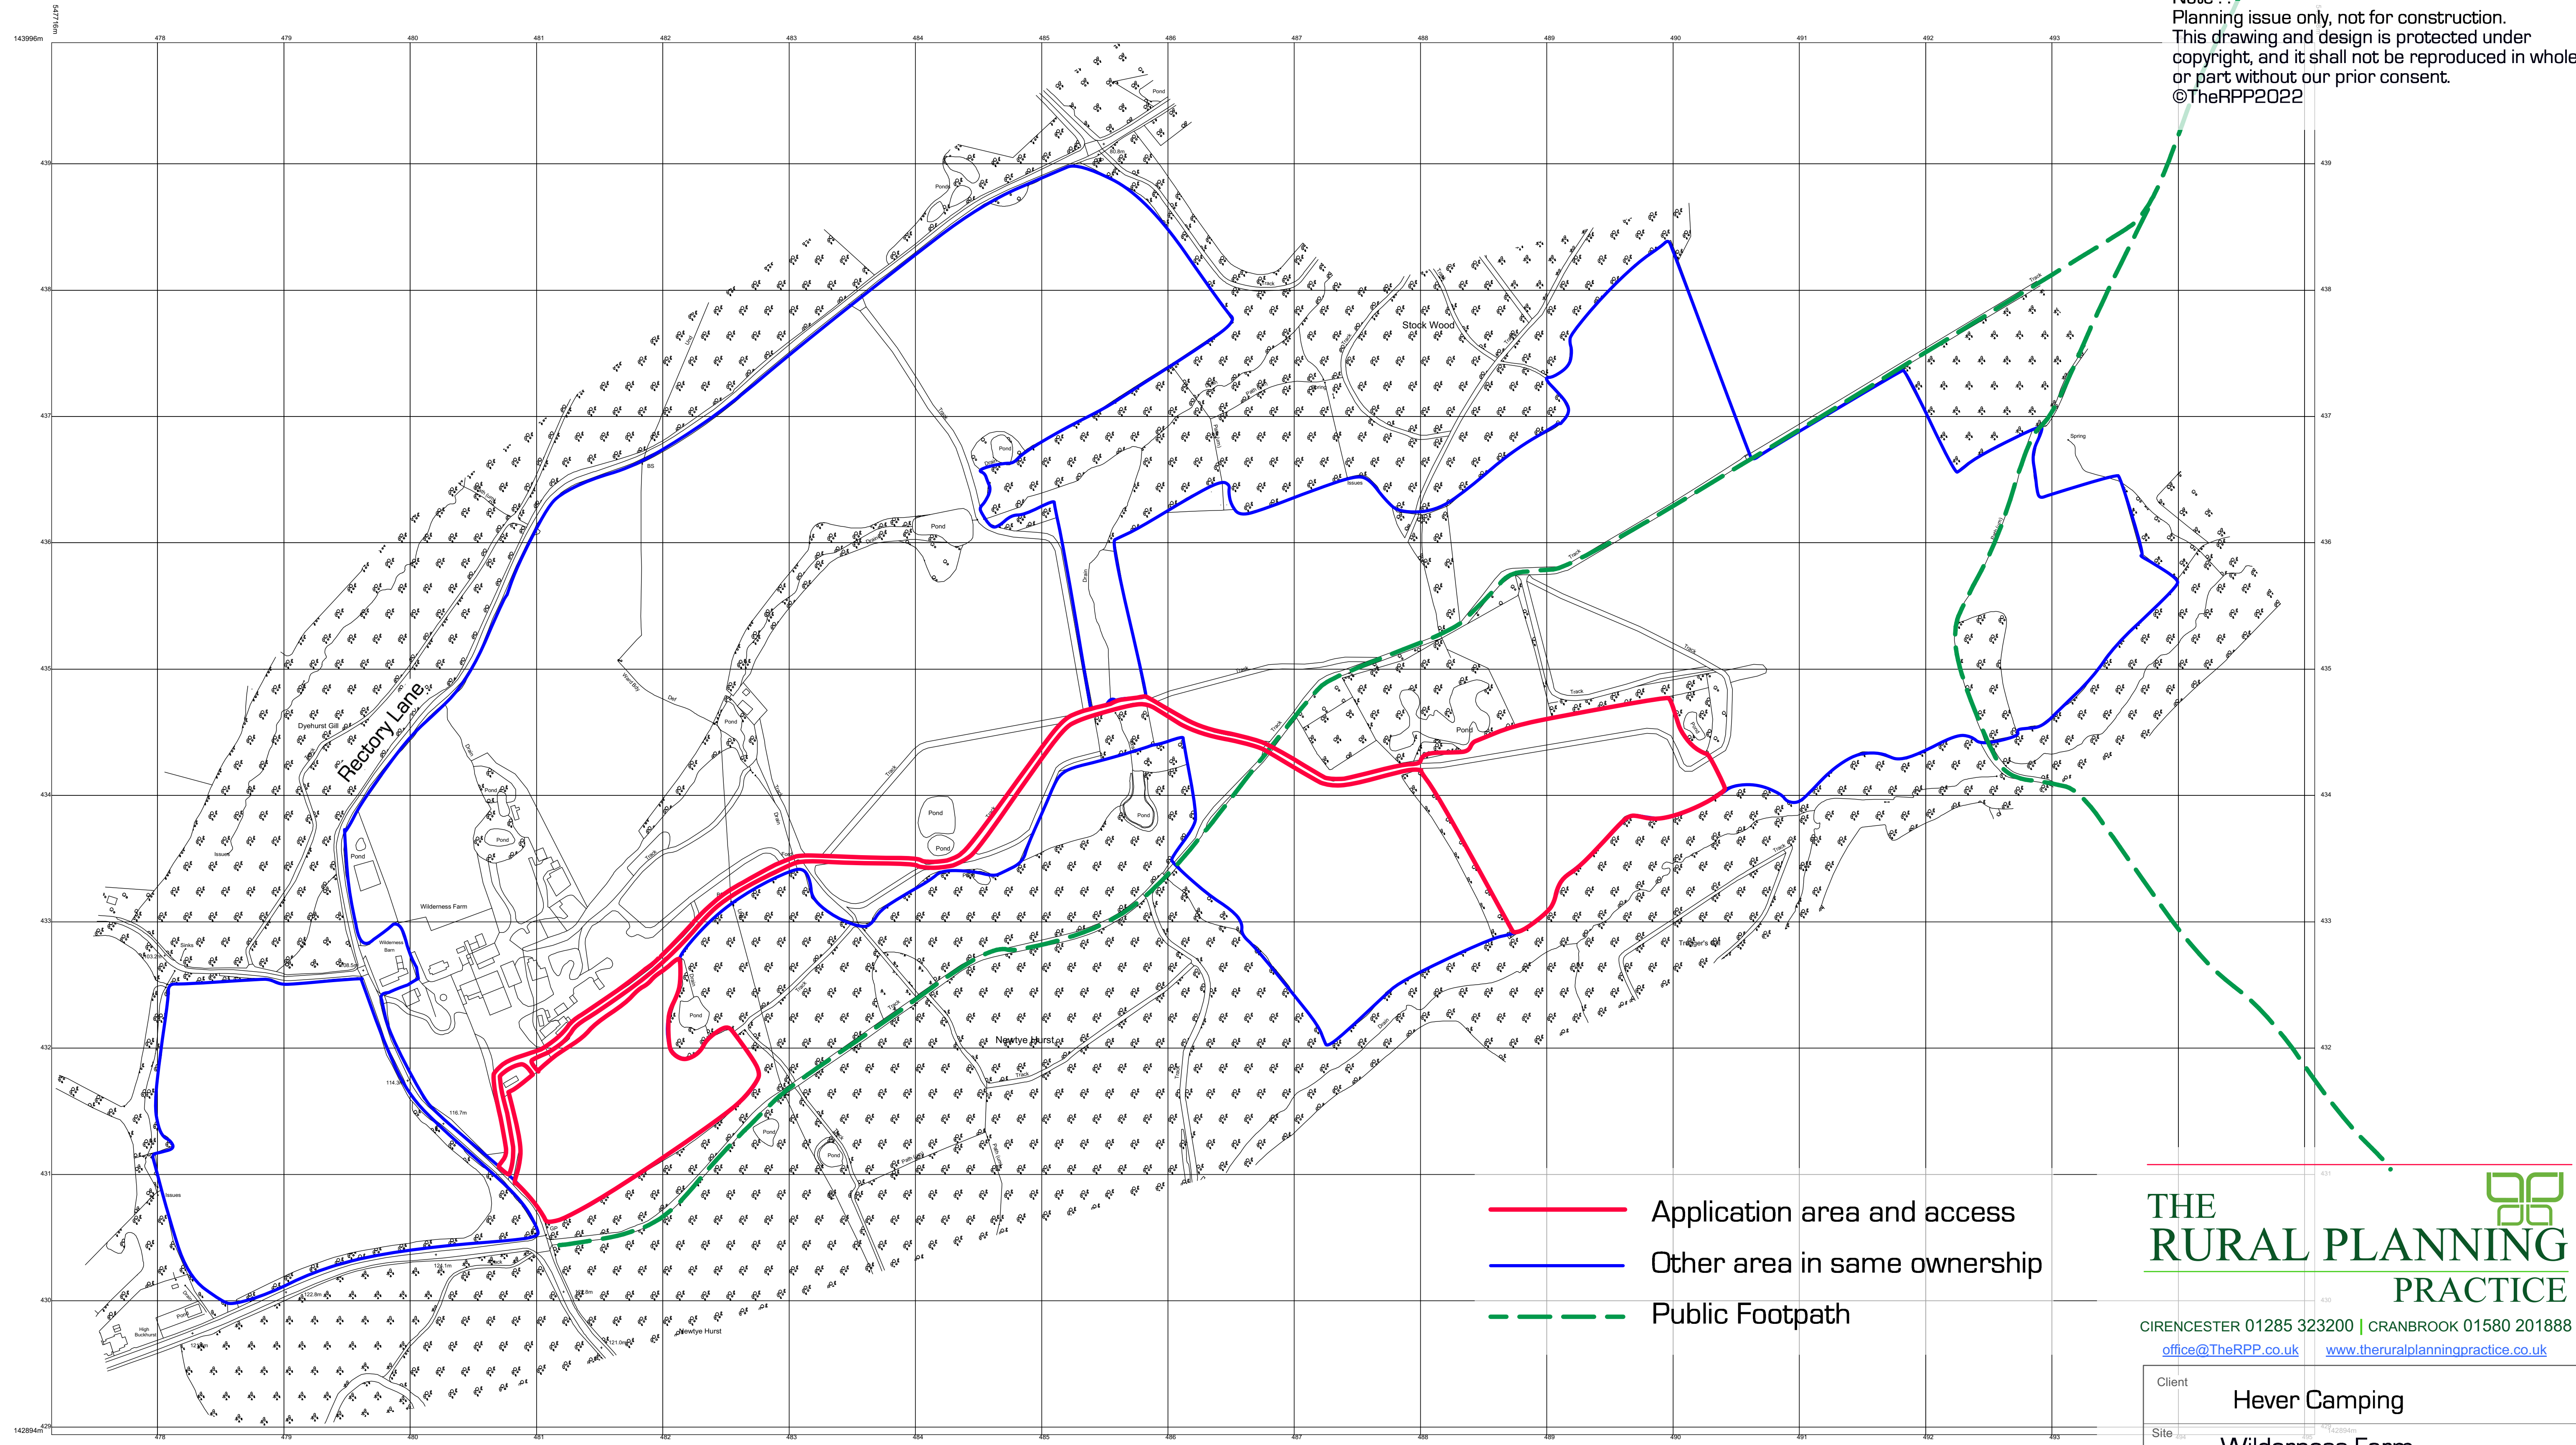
Note :
Planning issue only, not for construction.
This drawing and design is protected under copyright, and it shall not be reproduced in whole or part without our prior consent.
©TheRPP2022

143996m
547716m
478 479 480 481 482 483 484 485 486 487 488 489 490 491 492 493
439
438
437
436
435
434
433
432
431
430
429
142894m

Pond
Stock Wood
Track
Spring
Issues
Pond
Pond
BS
Pond
Drain
Track
Track
Track
Pond
Pond
Track
Rectory Lane
Dyehurst Gill
Pond
Pond
Pond
Pond
Pond
Wilderness Farm
Wilderness Barn
Sinks
Issues
Pond
Pond
Newtye Hurst
Pond
Pond
Trapper's Gill
114.3m
116.7m
Issues
122.8m
124.1m
High Buckhurst
Newtye Hurst
121.0m

Application area and access
Other area in same ownership
Public Footpath

THE
RURAL PLANNING
PRACTICE
CIRENCESTER 01285 323200 | CRANBROOK 01580 201888
office@TheRPP.co.uk www.theruralplanningpractice.co.uk

Client
Hever Camping
Site
Wilderness Farm